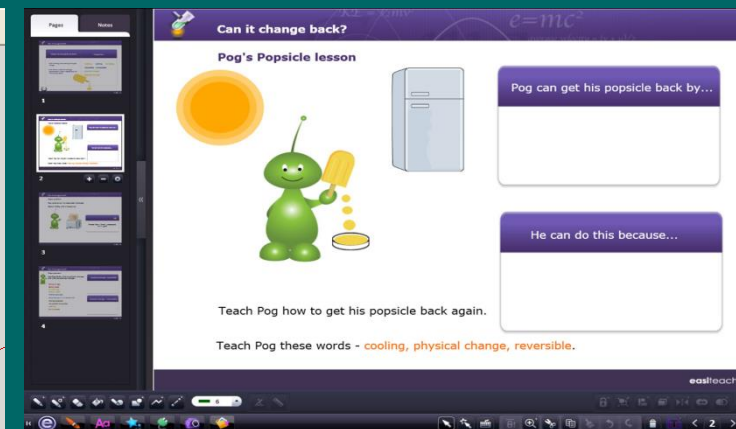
Pages
Notes
1
2
3
4

Can it change back?

$e=mc^2$

Pog's Popsicle lesson

Pog can get his popsicle back by...

He can do this because...

Teach Pog how to get his popsicle back again.

Teach Pog these words - cooling, physical change, reversible.

easiteach

2